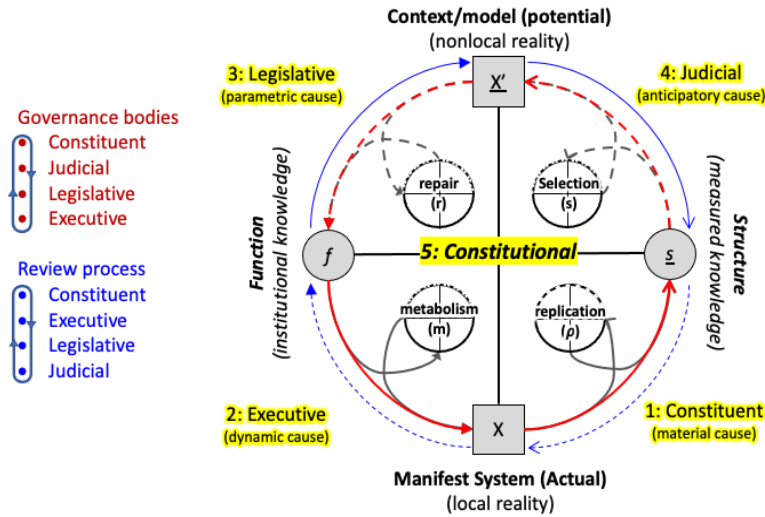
Context/model (potential)
(nonlocal reality)

3: Legislative
(parametric cause)

4: Judicial
(anticipatory cause)

Governance bodies
Constituent
Judicial
Legislative
Executive

Review process
Constituent
Executive
Legislative
Judicial

X′

repair
(r)

Selection
(s)

Function
(institutional knowledge)

Structure
(measured knowledge)

$f$

5: Constitutional

$\underline{s}$

metabolism
(m)

replication
($\rho$)

2: Executive
(dynamic cause)

1: Constituent
(material cause)

X

Manifest System (Actual)
(local reality)